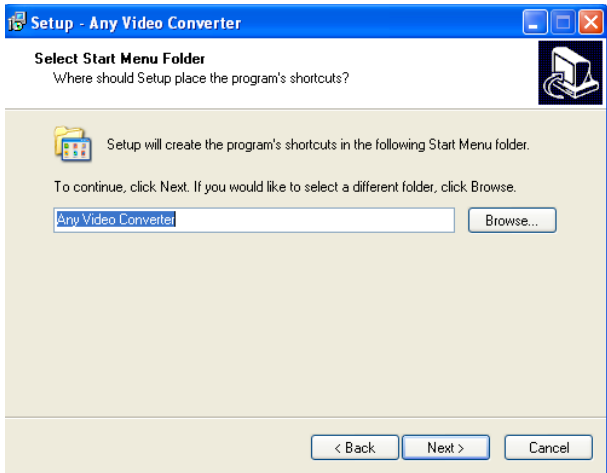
Setup - Any Video Converter

Select Start Menu Folder
Where should Setup place the program's shortcuts?

Setup will create the program's shortcuts in the following Start Menu folder.

To continue, click Next. If you would like to select a different folder, click Browse.

Any Video Converter

Browse...

< Back

Next >

Cancel